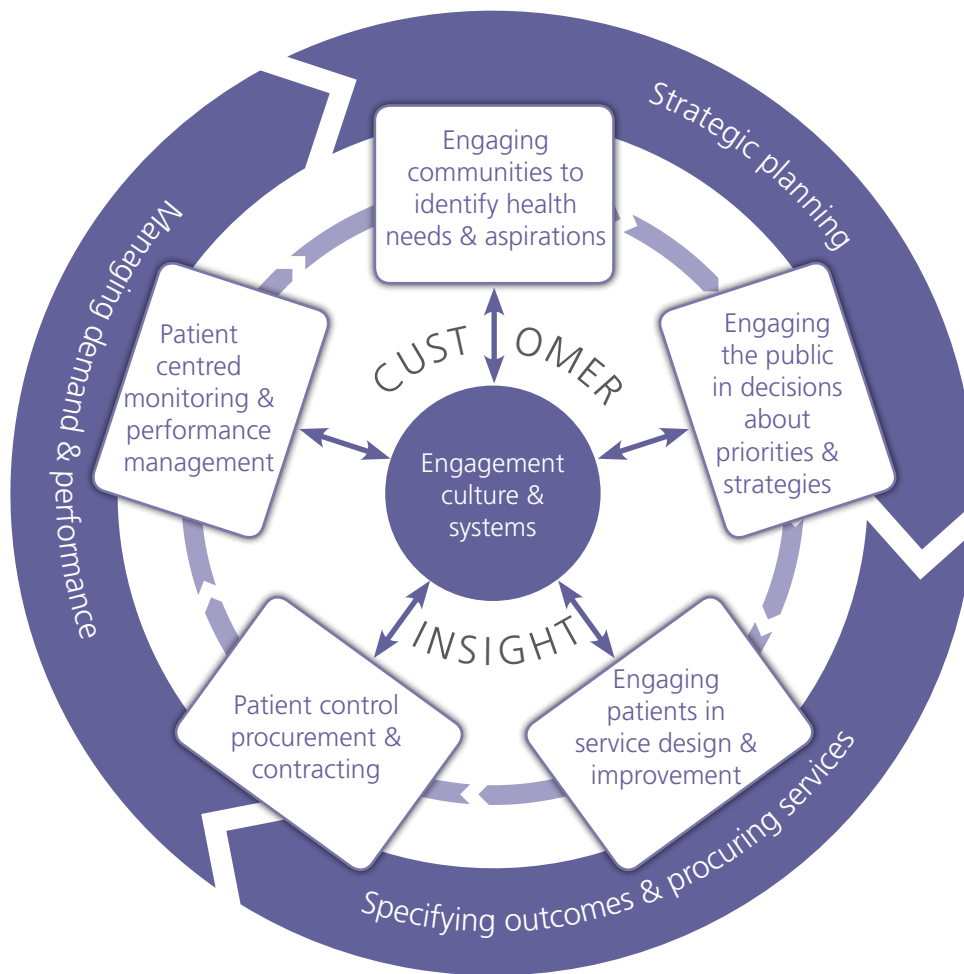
Strategic planning

Specifying outcomes & procuring services

Managing demand & performance

Engaging communities to identify health needs & aspirations

Engaging the public in decisions about priorities & strategies

Engaging patients in service design & improvement

Patient control procurement & contracting

Patient centred monitoring & performance management

CUSTOMER

Engagement culture & systems

INSIGHT